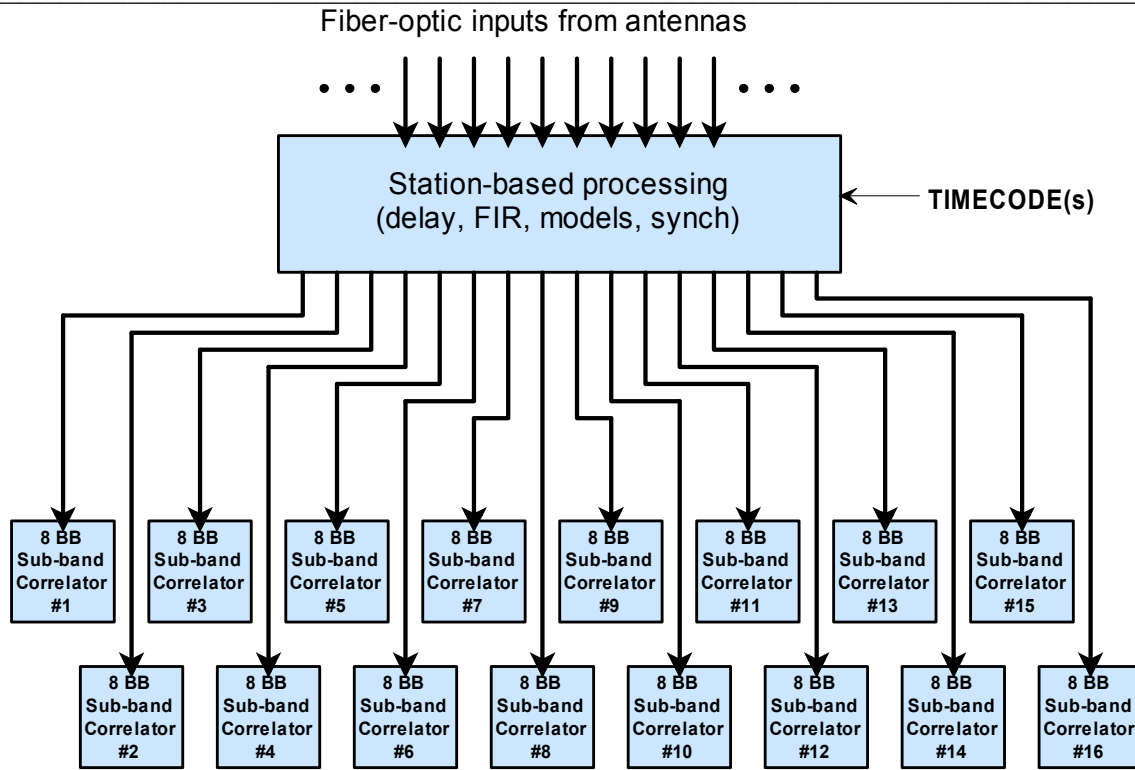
Fiber-optic inputs from antennas

• • •

• • •

Station-based processing
(delay, FIR, models, synch)

TIMECODE(s)

8 BB Sub-band Correlator #1

8 BB Sub-band Correlator #3

8 BB Sub-band Correlator #5

8 BB Sub-band Correlator #7

8 BB Sub-band Correlator #9

8 BB Sub-band Correlator #11

8 BB Sub-band Correlator #13

8 BB Sub-band Correlator #15

8 BB Sub-band Correlator #2

8 BB Sub-band Correlator #4

8 BB Sub-band Correlator #6

8 BB Sub-band Correlator #8

8 BB Sub-band Correlator #10

8 BB Sub-band Correlator #12

8 BB Sub-band Correlator #14

8 BB Sub-band Correlator #16